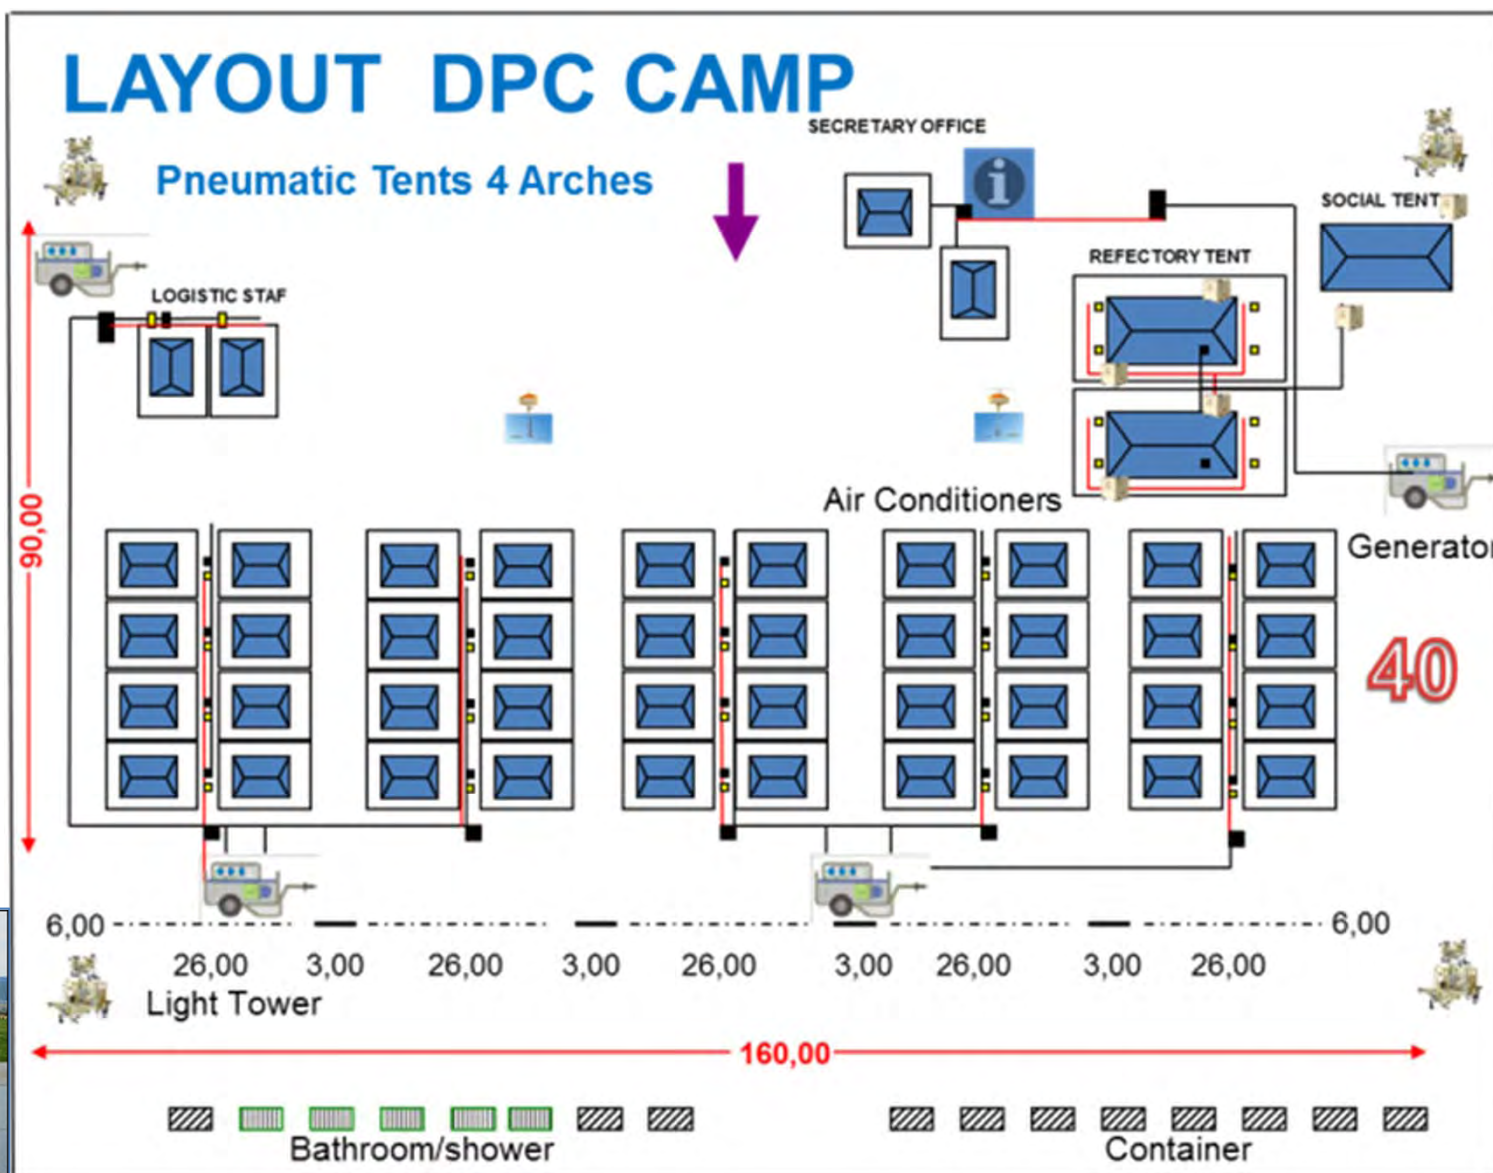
LAYOUT DPC CAMP

Pneumatic Tents 4 Arches

SECRETARY OFFICE

SOCIAL TENT

REFECTORY TENT

LOGISTIC STAF

Air Conditioners

Generator

40

90,00

6,00 6,00

26,00 3,00 26,00 3,00 26,00 3,00 26,00 3,00 26,00

Light Tower

160,00

Bathroom/shower

Container